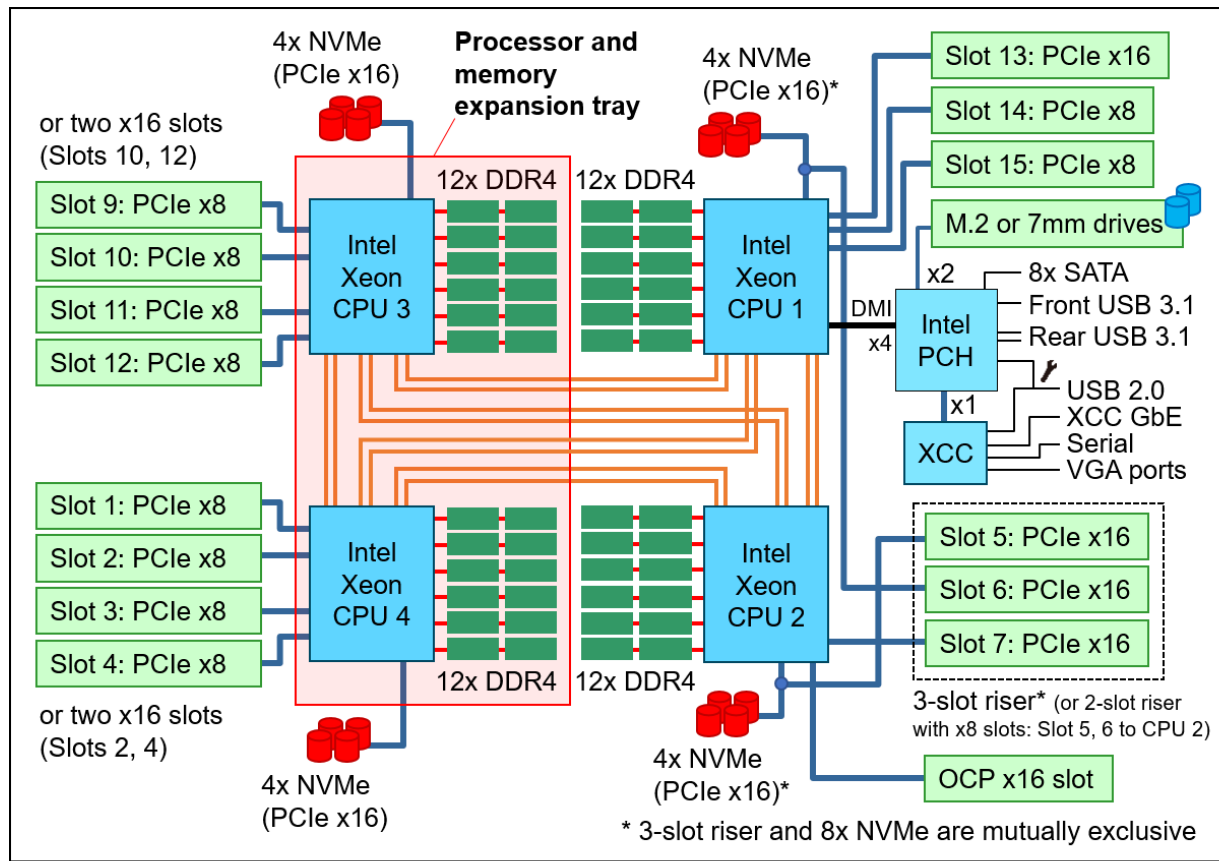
4x NVMe (PCIe x16)

Processor and memory expansion tray

4x NVMe (PCIe x16)*

Slot 13: PCIe x16

Slot 14: PCIe x8

Slot 15: PCIe x8

M.2 or 7mm drives

or two x16 slots (Slots 10, 12)

Slot 9: PCIe x8

Slot 10: PCIe x8

Slot 11: PCIe x8

Slot 12: PCIe x8

12x DDR4

12x DDR4

Intel Xeon CPU 3

Intel Xeon CPU 1

x2

8x SATA

Front USB 3.1

Rear USB 3.1

DMI

x4

Intel PCH

USB 2.0

x1

XCC GbE

XCC

Serial

VGA ports

Slot 1: PCIe x8

Slot 2: PCIe x8

Slot 3: PCIe x8

Slot 4: PCIe x8

Intel Xeon CPU 4

Intel Xeon CPU 2

Slot 5: PCIe x16

Slot 6: PCIe x16

Slot 7: PCIe x16

12x DDR4

12x DDR4

or two x16 slots (Slots 2, 4)

3-slot riser* (or 2-slot riser with x8 slots: Slot 5, 6 to CPU 2)

4x NVMe (PCIe x16)

4x NVMe (PCIe x16)*

OCP x16 slot

* 3-slot riser and 8x NVMe are mutually exclusive